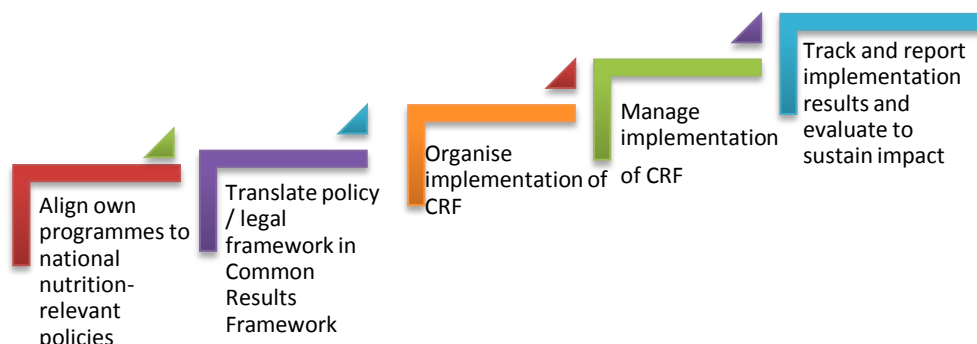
Align own programmes to national nutrition-relevant policies

Translate policy / legal framework in Common Results Framework

Organise implementation of CRF

Manage implementation of CRF

Track and report implementation results and evaluate to sustain impact